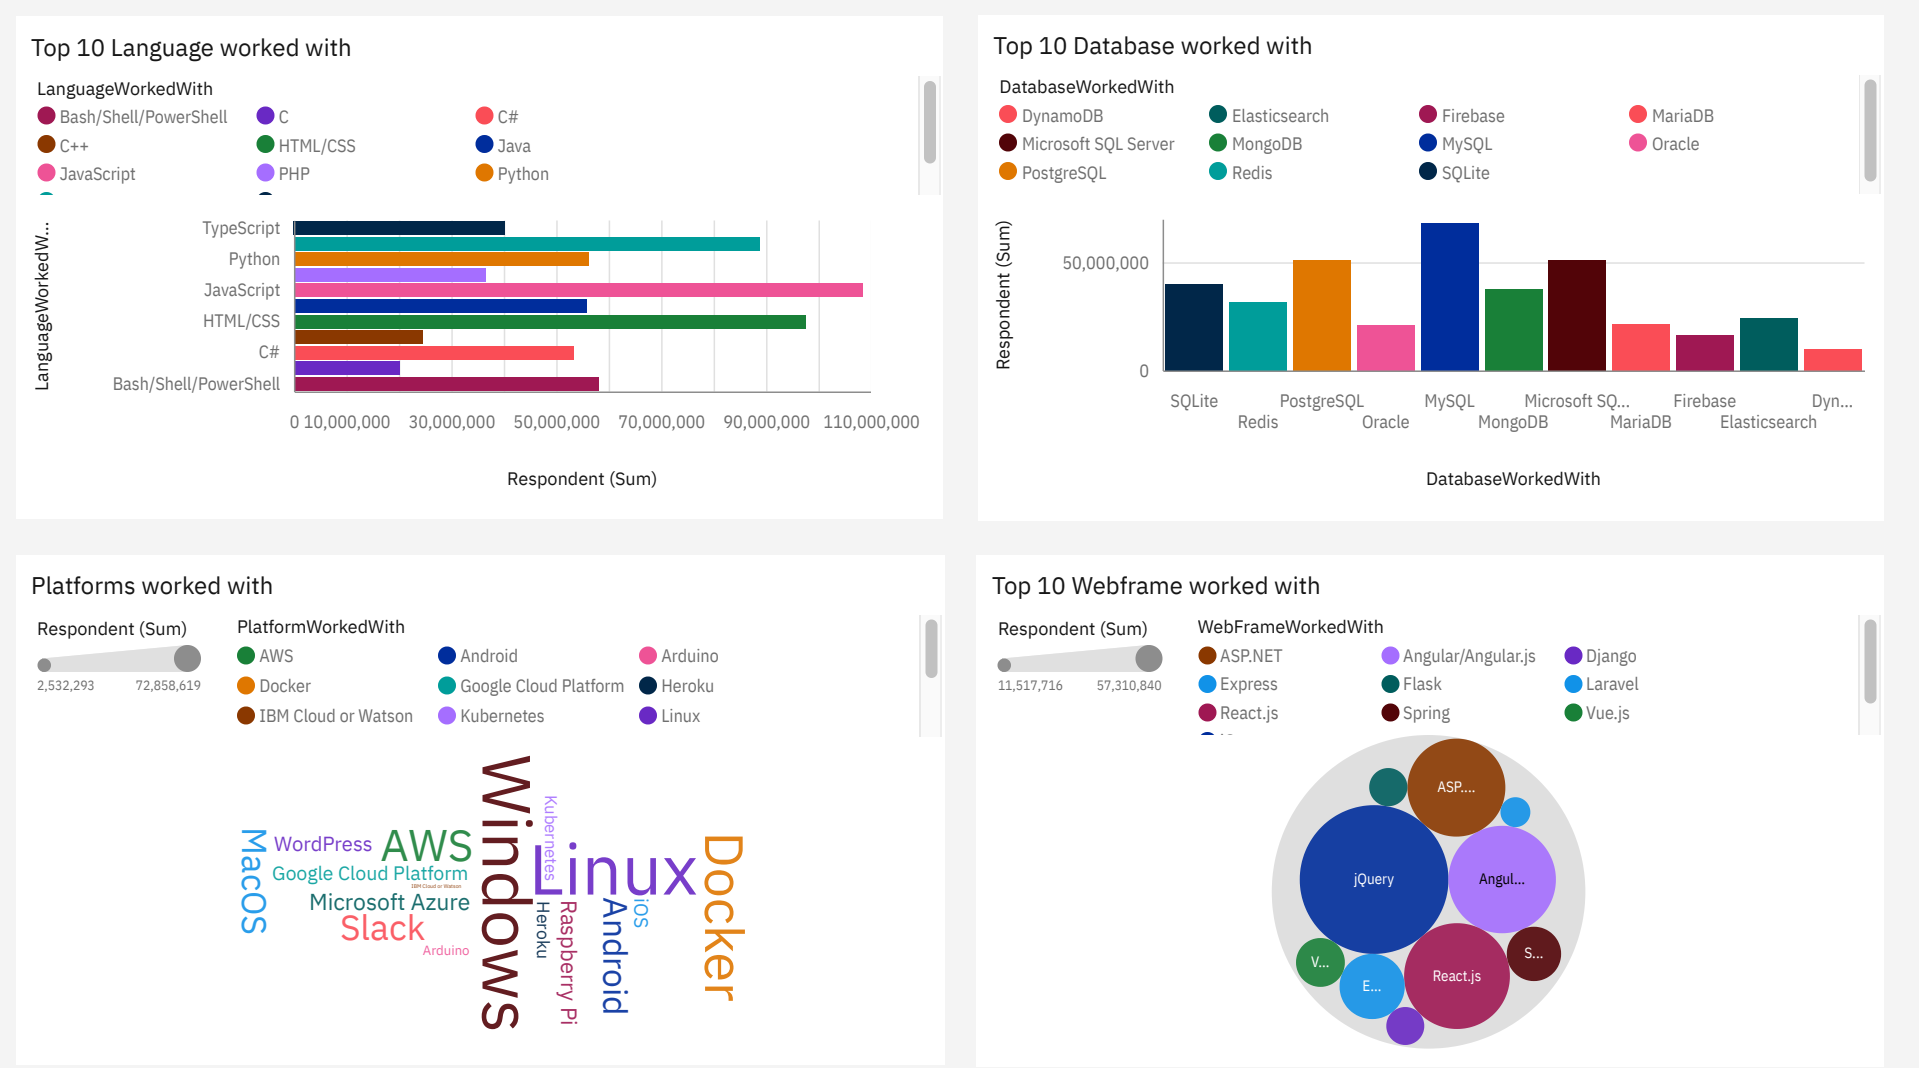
Top 10 Language worked with

LanguageWorkedWith
Bash/Shell/PowerShell
C
C#
C++
HTML/CSS
Java
JavaScript
PHP
Python

LanguageWorkedW...

TypeScript
Python
JavaScript
HTML/CSS
C#
Bash/Shell/PowerShell

0 10,000,000 30,000,000 50,000,000 70,000,000 90,000,000 110,000,000

Respondent (Sum)

Top 10 Database worked with

DatabaseWorkedWith
DynamoDB
Elasticsearch
Firebase
MariaDB
Microsoft SQL Server
MongoDB
MySQL
Oracle
PostgreSQL
Redis
SQLite

Respondent (Sum)

50,000,000
0

SQLite
Redis
PostgreSQL
Oracle
MySQL
MongoDB
Microsoft SQ...
MariaDB
Firebase
Elasticsearch
Dyn...

DatabaseWorkedWith

Platforms worked with

Respondent (Sum)
2,532,293
72,858,619

PlatformWorkedWith
AWS
Android
Arduino
Docker
Google Cloud Platform
Heroku
IBM Cloud or Watson
Kubernetes
Linux

MacOS
WordPress
AWS
Google Cloud Platform
IBM Cloud or Watson
Microsoft Azure
Slack
Arduino
Windows
Kubernetes
Linux
Heroku
Raspberry Pi
iOS
Android
Docker

Top 10 Webframe worked with

Respondent (Sum)
11,517,716
57,310,840

WebFrameWorkedWith
ASP.NET
Angular/Angular.js
Django
Express
Flask
Laravel
React.js
Spring
Vue.js

ASP....
jQuery
Angul...
V...
E...
React.js
S...